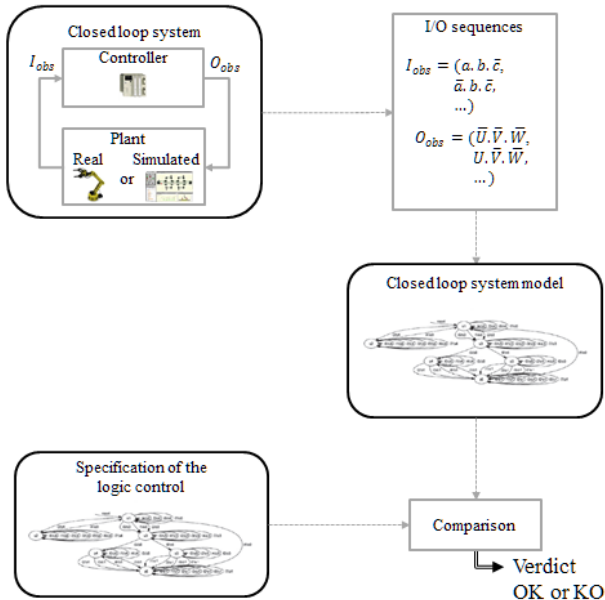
Closed loop system

Controller

$I_{obs}$

$O_{obs}$

Plant

Real

Simulated

or

I/O sequences

$I_{obs} = (a.b.\bar{c}, \bar{a}.b.\bar{c}, \ldots)$

$O_{obs} = (\bar{U}.\bar{V}.\bar{W}, U.\bar{V}.\bar{W}, \ldots)$

Closed loop system model

Specification of the logic control

Comparison

Verdict OK or KO